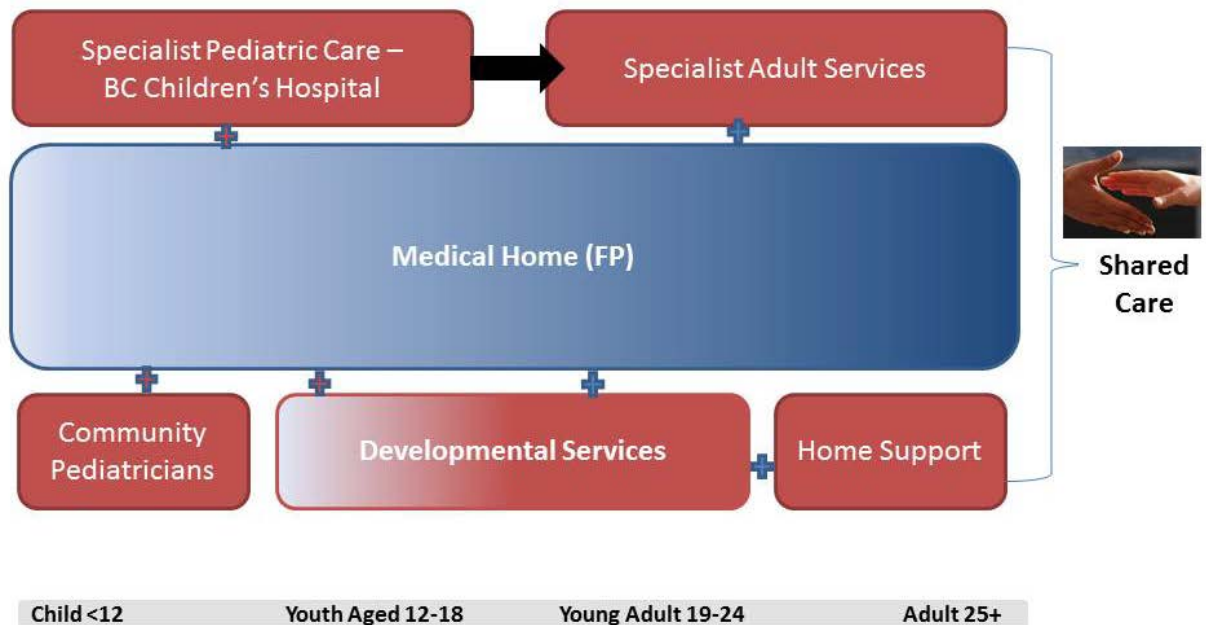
Specialist Pediatric Care – BC Children's Hospital

Specialist Adult Services

Medical Home (FP)

Shared Care

Community Pediatricians

Developmental Services

Home Support

Child <12 Youth Aged 12-18 Young Adult 19-24 Adult 25+